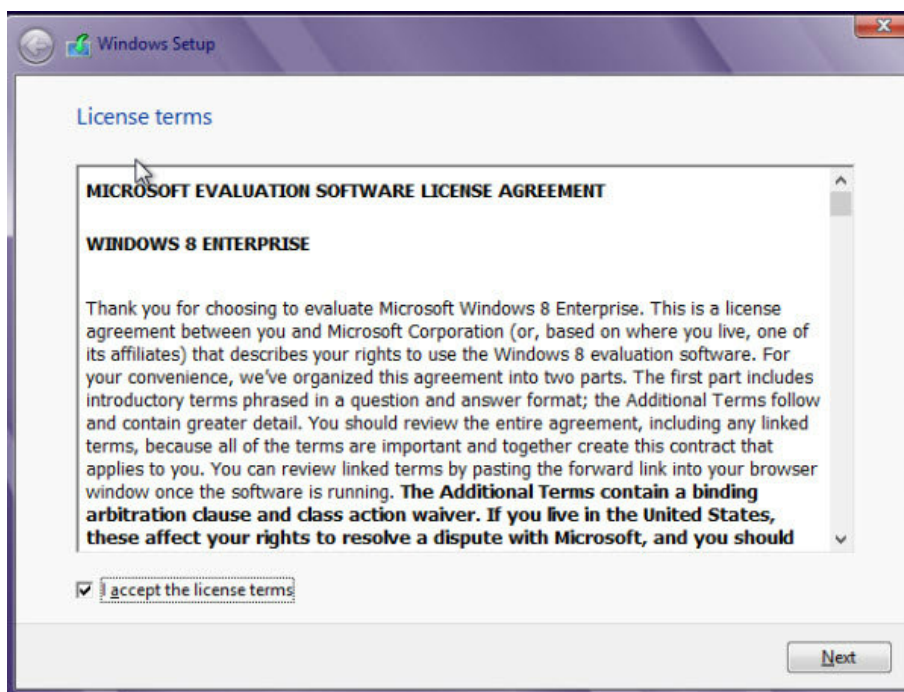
Windows Setup

License terms

MICROSOFT EVALUATION SOFTWARE LICENSE AGREEMENT

WINDOWS 8 ENTERPRISE

Thank you for choosing to evaluate Microsoft Windows 8 Enterprise. This is a license agreement between you and Microsoft Corporation (or, based on where you live, one of its affiliates) that describes your rights to use the Windows 8 evaluation software. For your convenience, we've organized this agreement into two parts. The first part includes introductory terms phrased in a question and answer format; the Additional Terms follow and contain greater detail. You should review the entire agreement, including any linked terms, because all of the terms are important and together create this contract that applies to you. You can review linked terms by pasting the forward link into your browser window once the software is running. **The Additional Terms contain a binding arbitration clause and class action waiver. If you live in the United States, these affect your rights to resolve a dispute with Microsoft, and you should**

I accept the license terms

Next